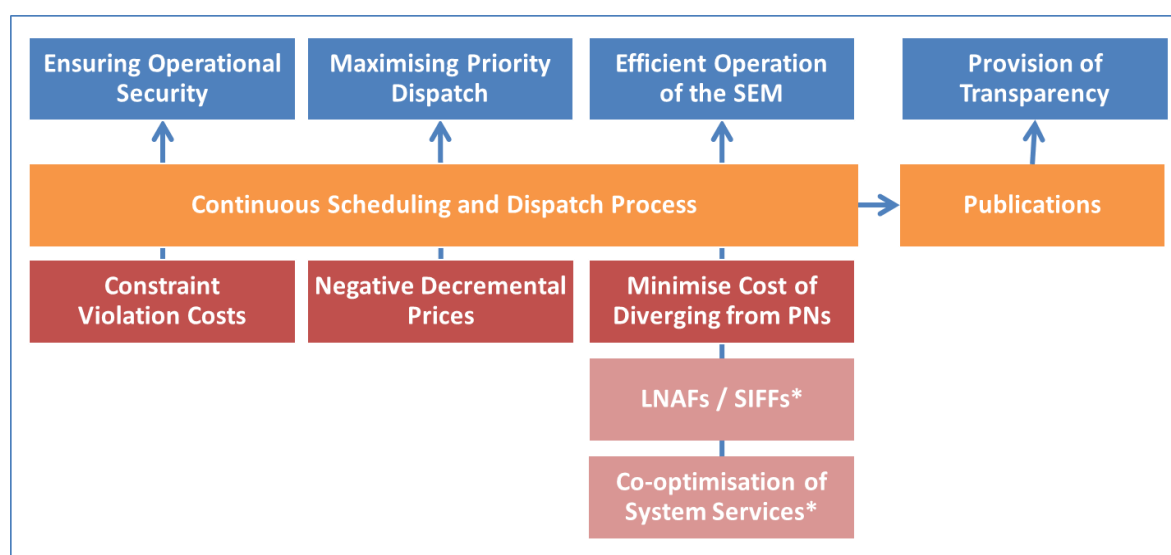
Ensuring Operational Security

Maximising Priority Dispatch

Efficient Operation of the SEM

Provision of Transparency

Continuous Scheduling and Dispatch Process

Publications

Constraint Violation Costs

Negative Decremental Prices

Minimise Cost of Diverging from PNs

LNAFs / SIFFs*

Co-optimisation of System Services*